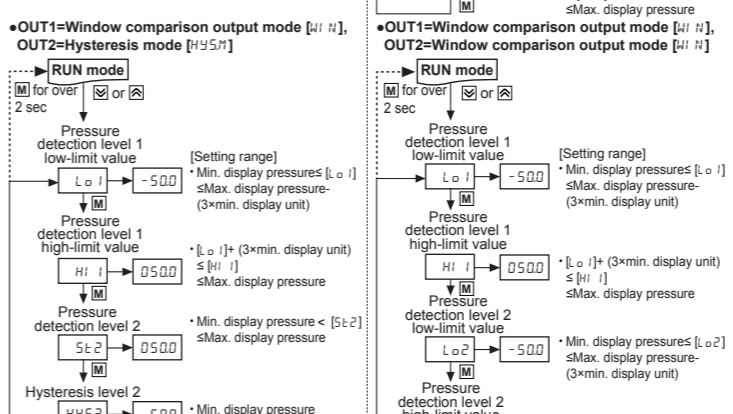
●OUT1=Window comparison output mode [WIN], OUT2=Hysteresis mode [HYSM]

RUN mode

M for over 2 sec

▽ or △

Pressure detection level 1 low-limit value

Lo1

-50.0

[Setting range]
• Min. display pressure≤ [Lo1] ≤Max. display pressure-(3×min. display unit)

M

Pressure detection level 1 high-limit value

HI1

050.0

• [Lo1]+ (3×min. display unit) ≤ [HI1] ≤Max. display pressure

M

Pressure detection level 2

St2

050.0

• Min. display pressure < [St2] ≤Max. display pressure

M

Hysteresis level 2

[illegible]

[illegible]

• Min. display pressure

M

≤Max. display pressure

●OUT1=Window comparison output mode [WIN], OUT2=Window comparison output mode [WIN]

RUN mode

M for over 2 sec

▽ or △

Pressure detection level 1 low-limit value

Lo1

-50.0

[Setting range]
• Min. display pressure≤ [Lo1] ≤Max. display pressure-(3×min. display unit)

M

Pressure detection level 1 high-limit value

HI1

050.0

• [Lo1]+ (3×min. display unit) ≤ [HI1] ≤Max. display pressure

M

Pressure detection level 2 low-limit value

Lo2

-50.0

• Min. display pressure≤ [Lo2] ≤Max. display pressure-(3×min. display unit)

M

Pressure detection level 2 high-limit value